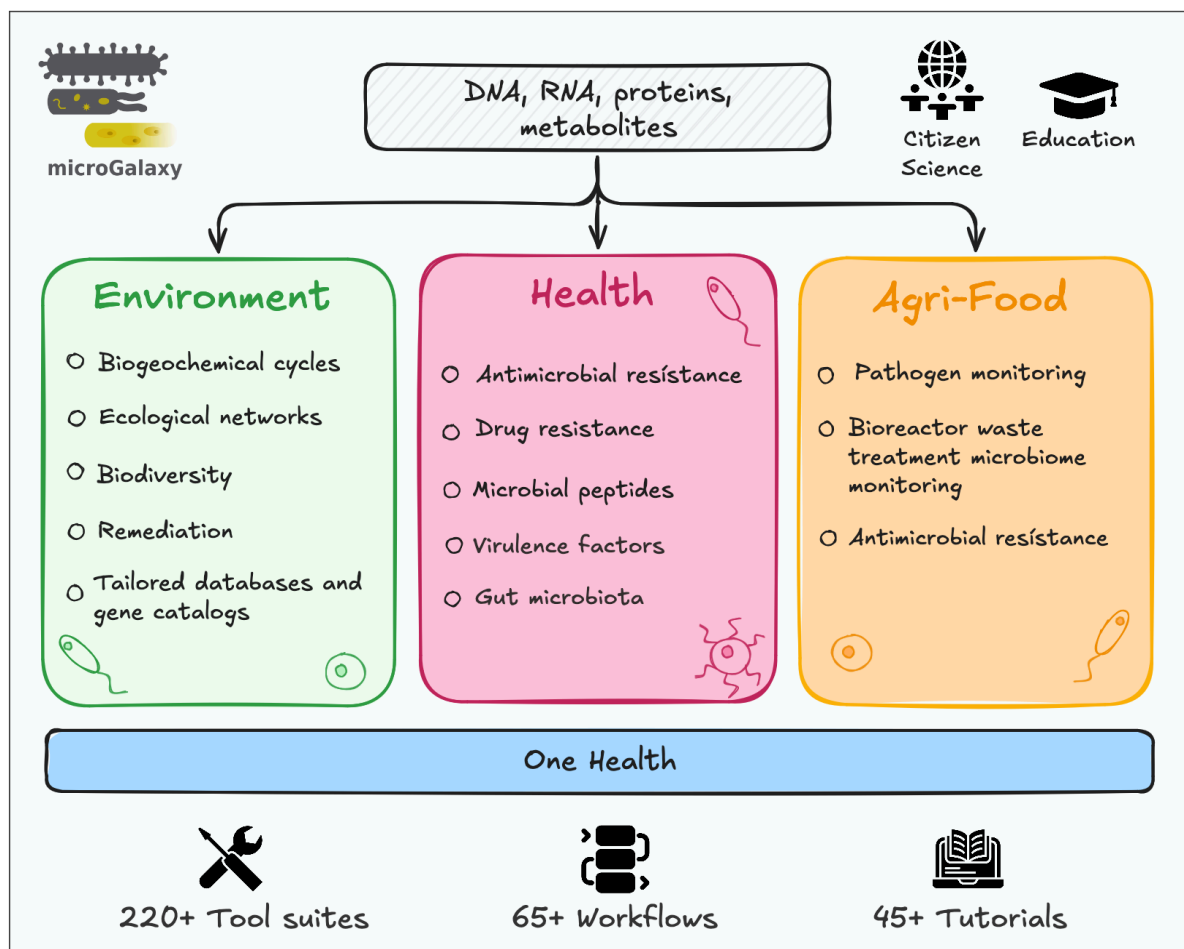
microGalaxy

DNA, RNA, proteins, metabolites

Citizen Science

Education

Environment

Biogeochemical cycles

Ecological networks

Biodiversity

Remediation

Tailored databases and gene catalogs

Health

Antimicrobial resistance

Drug resistance

Microbial peptides

Virulence factors

Gut microbiota

Agri-Food

Pathogen monitoring

Bioreactor waste treatment microbiome monitoring

Antimicrobial resistance

One Health

220+ Tool suites

65+ Workflows

45+ Tutorials